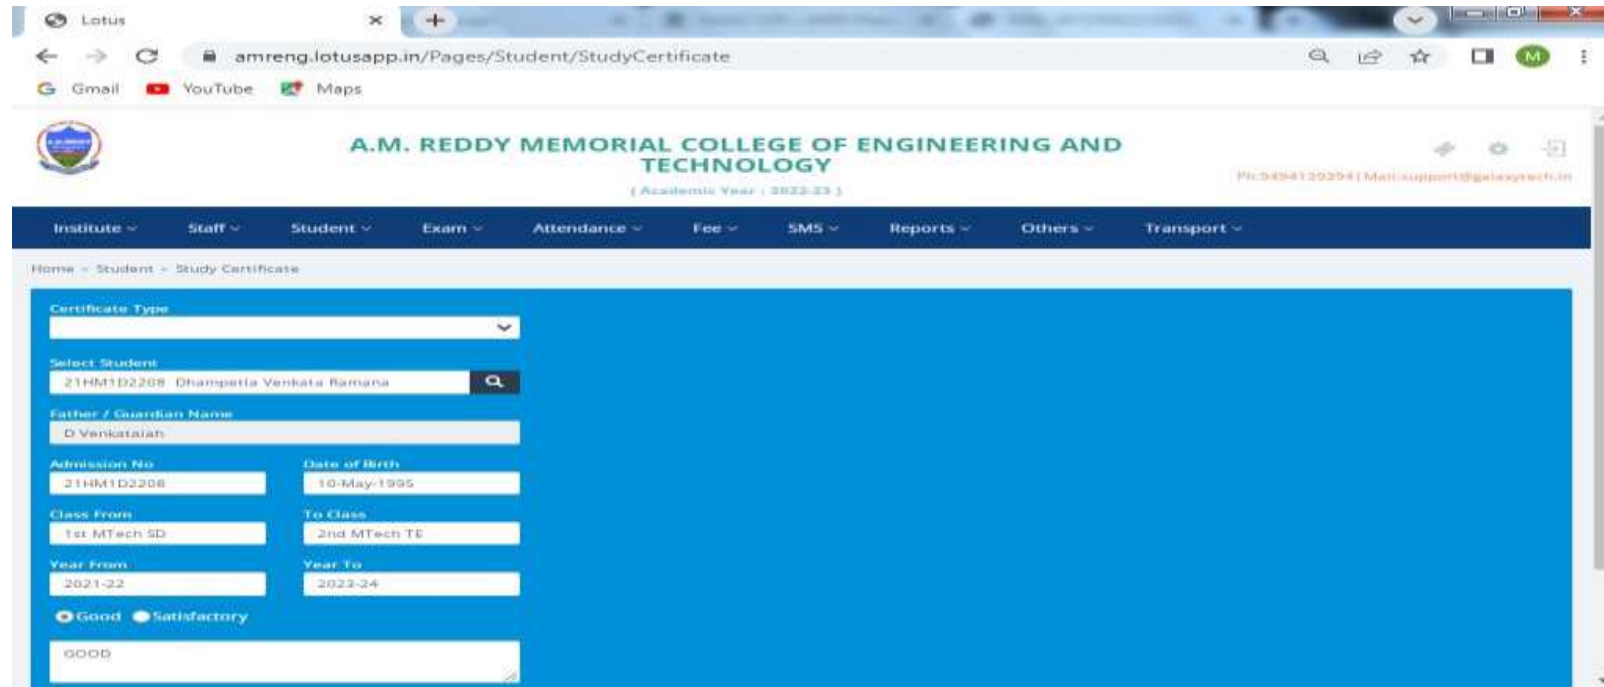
Lotus

amreng.lotusapp.in/Pages/Student/StudyCertificate

Gmail YouTube Maps

A.M. REDDY MEMORIAL COLLEGE OF ENGINEERING AND TECHNOLOGY

( Academic Year : 2022-23 )

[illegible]

Institute Staff Student Exam Attendance Fee SMS Reports Others Transport

Home » Student » Study Certificate

Certificate Type

Select Student
21HM1D2208 Dhampetla Venkata Ramana

Father / Guardian Name
D Venkataiah

Admission No
21HM1D2208

Date of Birth
10-May-1995

Class From
1st MTech SD

To Class
2nd MTech TE

Year From
2021-22

Year To
2023-24

Good Satisfactory

GOOD